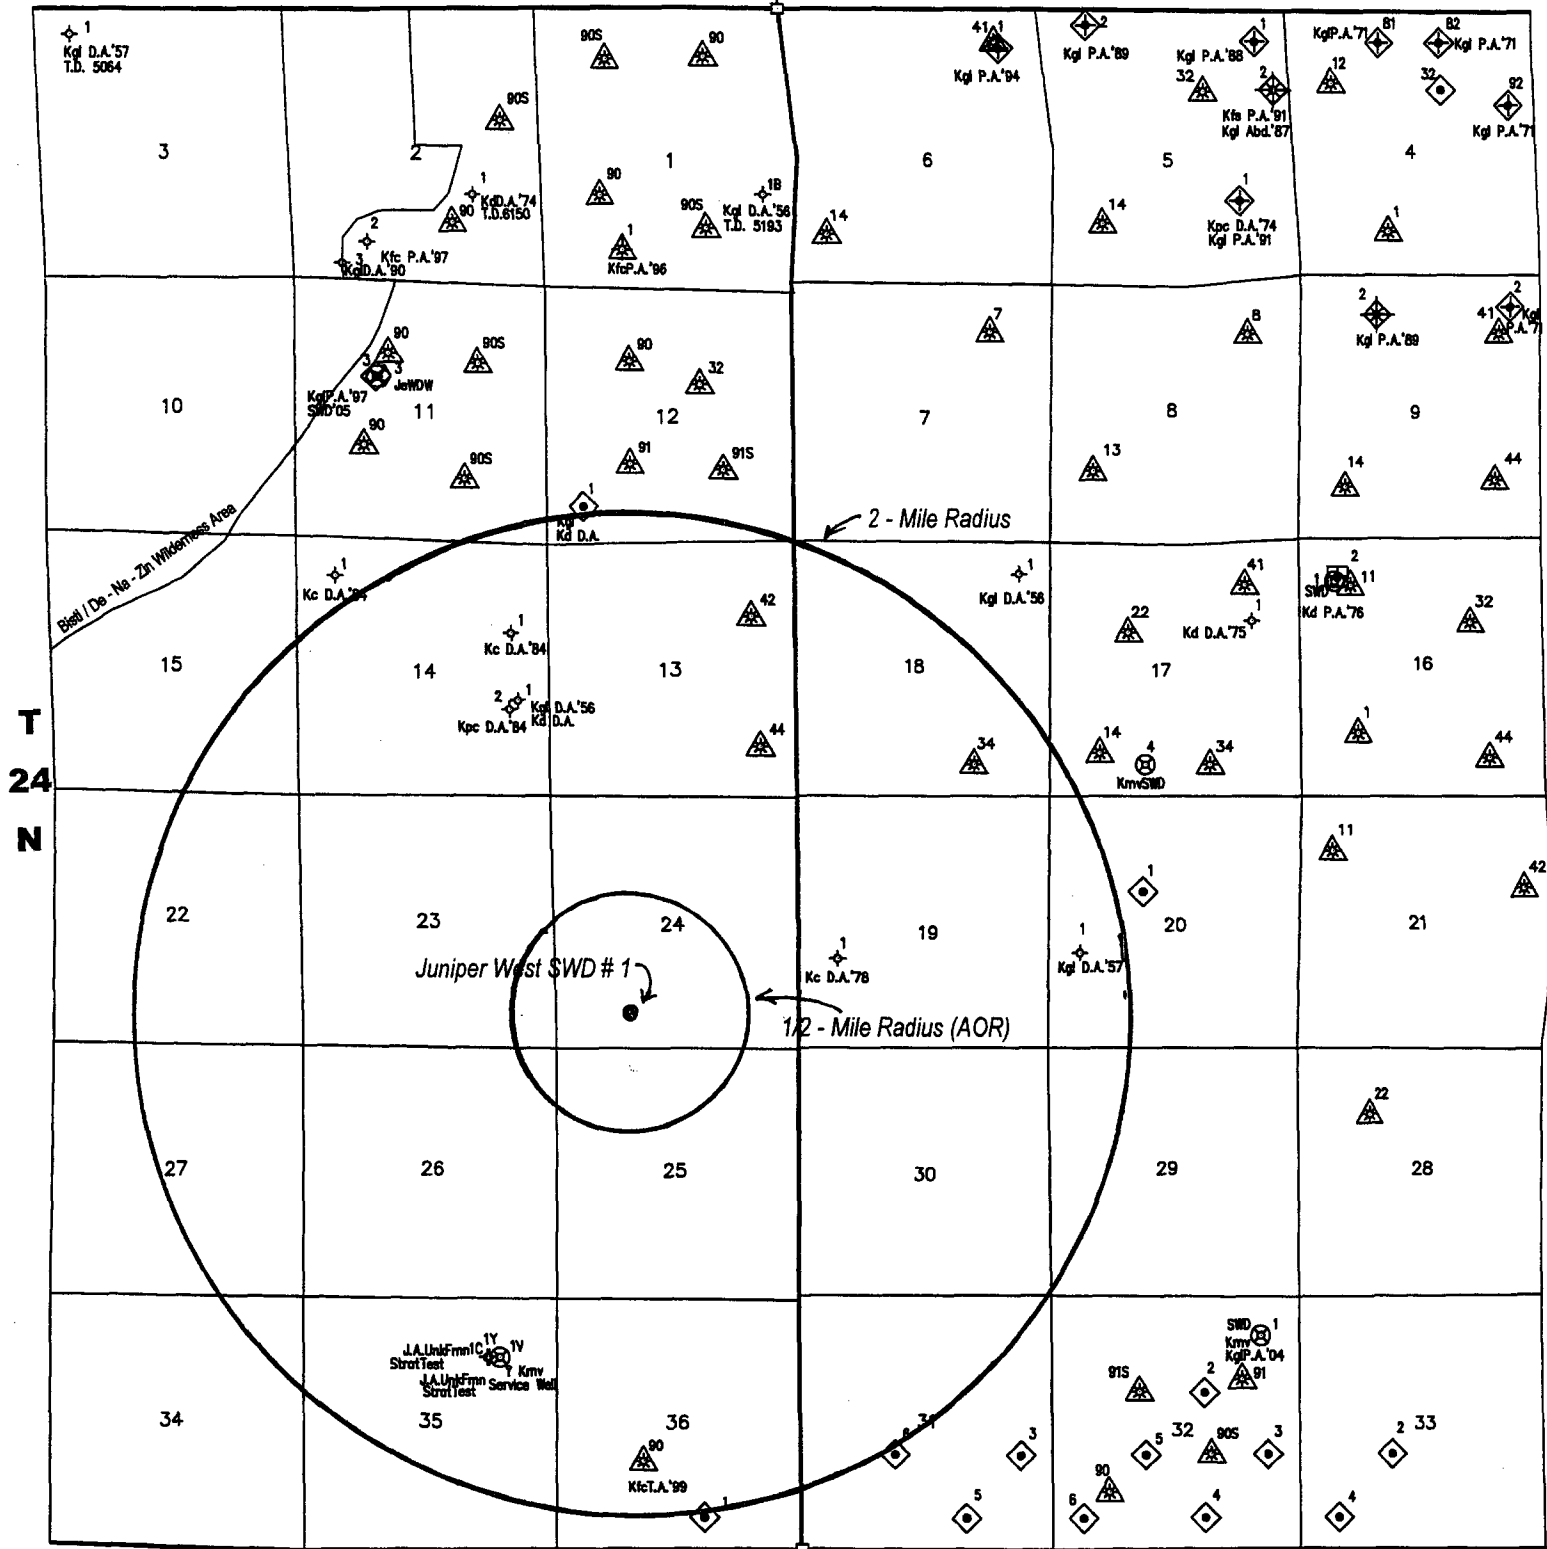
1
Kgl D.A.'57
T.D. 5064

3

2

90S

90

90

2
3
Kfc P.A.'97
KglD.A.'90

1
KdD.A.'74
T.D.6150

90S

1

90

1B
90S
Kgl D.A.'56
T.D. 5193

1
KfcP.A.'96

14

41 1
Kgl P.A.'94

6

2
Kgl P.A.'89

1
Kgl P.A.'88

32

2
Kfs P.A.'91
Kgl Abd.'87

5

14

1
Kpc D.A.'74
Kgl P.A.'91

KglP.A.'71
81

82
Kgl P.A.'71

12

32

92
Kgl P.A.'71

4

1

10

90
3
3
JeWDW
KglP.A.'97
SWD'05

90S

11

90

90S

90

32

12

91

91S

7

7

8

8

2
Kgl P.A.'89

41
2
Kgl
P.A.'71

9

13

14

44

1
Kgl
Kd D.A.

2 - Mile Radius

Bisti / De - Na - Zin Wilderness Area

1
Kc D.A.'84

15

14

1
Kc D.A.'84

2
1
Kgl D.A.'56
Kd D.A.
Kpc D.A.'84

13

42

44

18

1
Kgl D.A.'56

34

41

22

1
Kd D.A.'75

17

14

4
KmvSWD

34

2
1
SWD
11
Kd P.A.'76

32

16

1

44

T
24
N

22

23

24

Juniper West SWD # 1

1/2 - Mile Radius (AOR)

1
Kc D.A.'78

19

1

1
Kgl D.A.'57

20

11

21

42

27

26

25

30

29

22

28

34

35

J.A.UnkFmn1C
StratTest
1Y
1V
Kmv
J.A.UnkFmn
StratTest
Service Well

36

90
KfcT.A.'99

1

6
31

3

5

SWD
Kmv
1
KglP.A.'04

91S

2

91

5

32

90S

3

90

6

4

2
33

4